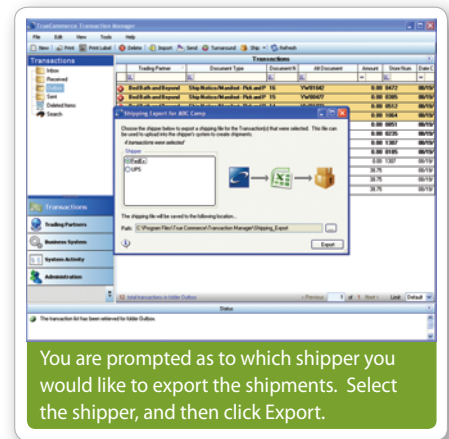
TrueCommerce Transaction Manager

File Edit View Tools Help

New Print Print Label Delete Import Send Turnaround Ship Refresh

Transactions

Inbox
Received
Outbox
Sent
Deleted Items
Search

Transactions

| | Trading Partner | Document Type | Document # | Alt Document | Amount | Store Num | Date C |
|---|---|---|---|---|---|---|---|
| | Bed Bath and Beyond | Ship Notice/Manifest - Pick and P | 16 | YW18162 | | 0.00 0472 | 08/19/ |
| | Bed Bath and Beyond | Ship Notice/Manifest - Pick and P | 16 | YW18147 | | 0.00 0385 | 08/19/ |
| | Bed Bath and Beyond | Ship Notice/Manifest - Pick and P | 16 | YW18146 | | 0.00 0512 | 08/19/ |

Shipping Export for ABC Comp

Choose the shipper below to export a shipping file for the Transaction(s) that were selected. This file can be used to upload into the shipper's system to create shipments.

4 transactions were selected

Shipper

FedEx
UPS

The shipping file will be saved to the following location...

Path: C:\Program Files\True Commerce\Transaction Manager\Shipping_Export

Export

Transactions
Trading Partners
Business Systems
System Activity
Administration

13 total transactions in folder Outbox

< Previous 1 of 1 Next > Limit Default

Status

The transaction list has been retrieved for folder Outbox.

You are prompted as to which shipper you would like to export the shipments. Select the shipper, and then click Export.